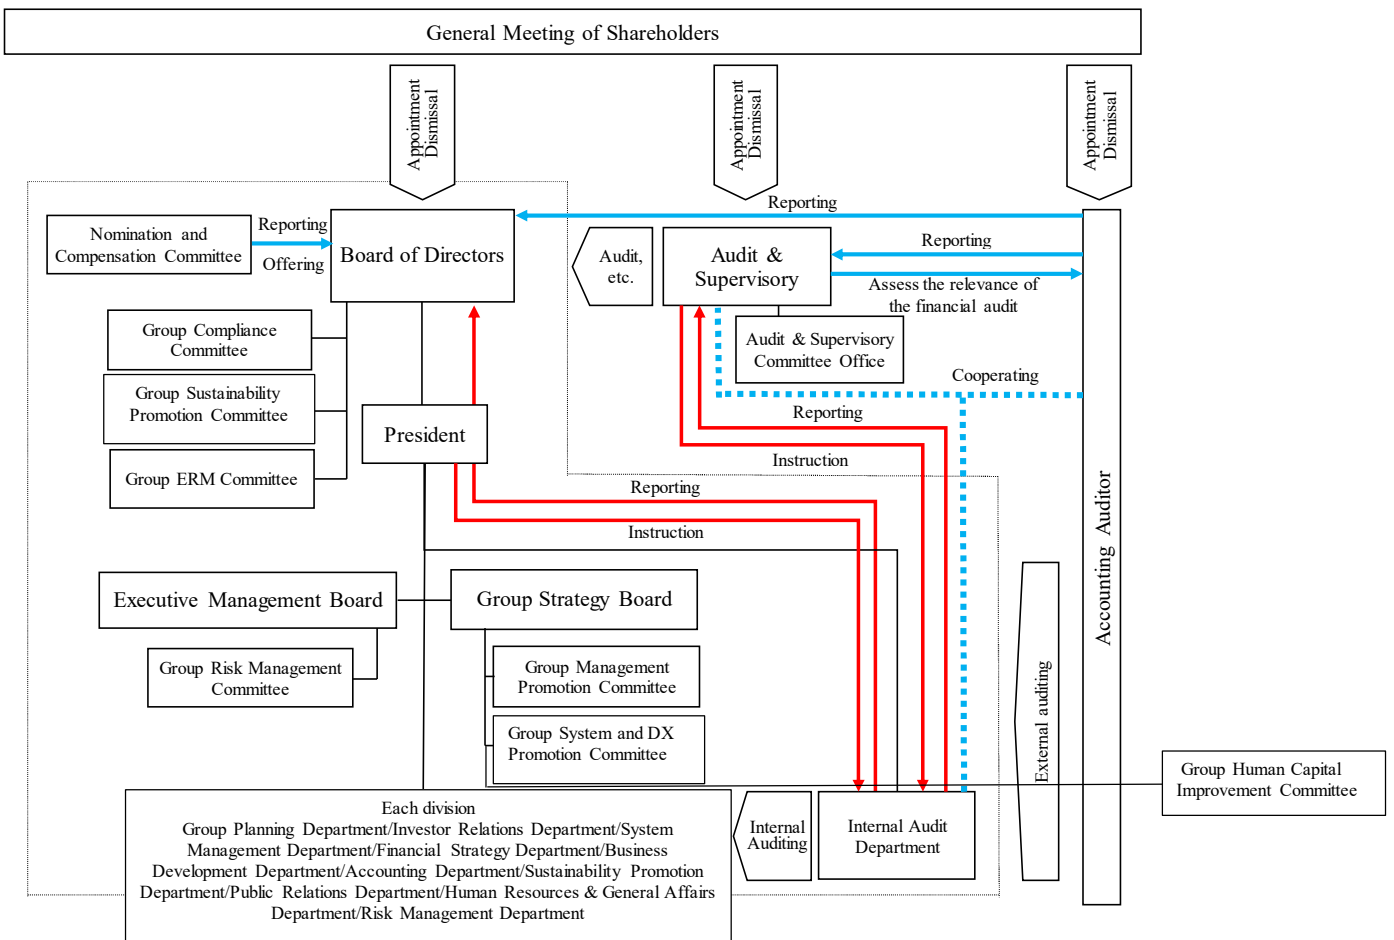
General Meeting of Shareholders

Appointment Dismissal

Appointment Dismissal

Appointment Dismissal

Reporting

Nomination and Compensation Committee

Reporting

Offering

Board of Directors

Audit, etc.

Audit & Supervisory

Reporting

Assess the relevance of the financial audit

Audit & Supervisory Committee Office

Group Compliance Committee

Group Sustainability Promotion Committee

Cooperating

Reporting

President

Instruction

Group ERM Committee

Reporting

Instruction

Accounting Auditor

Executive Management Board

Group Strategy Board

Group Risk Management Committee

Group Management Promotion Committee

External auditing

Group System and DX Promotion Committee

Group Human Capital Improvement Committee

Each division
Group Planning Department/Investor Relations Department/System Management Department/Financial Strategy Department/Business Development Department/Accounting Department/Sustainability Promotion Department/Public Relations Department/Human Resources & General Affairs Department/Risk Management Department

Internal Auditing

Internal Audit Department